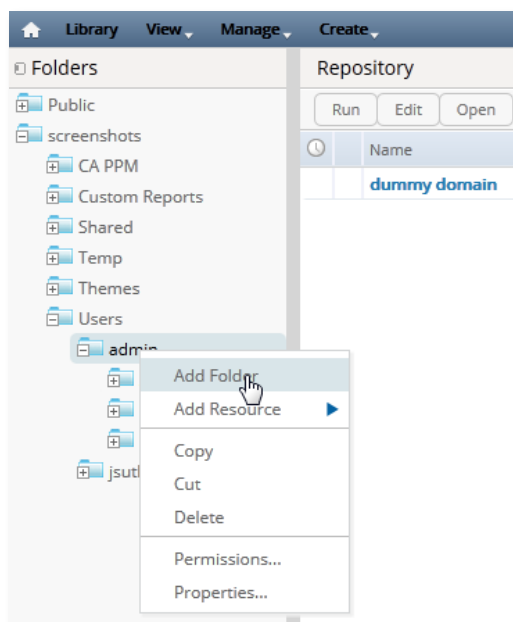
Library View Manage Create

Folders

Public
screenshots
CA PPM
Custom Reports
Shared
Temp
Themes
Users
admin
jsut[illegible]

Add Folder
Add Resource
Copy
Cut
Delete
Permissions...
Properties...

Repository

Run Edit Open

Name

dummy domain